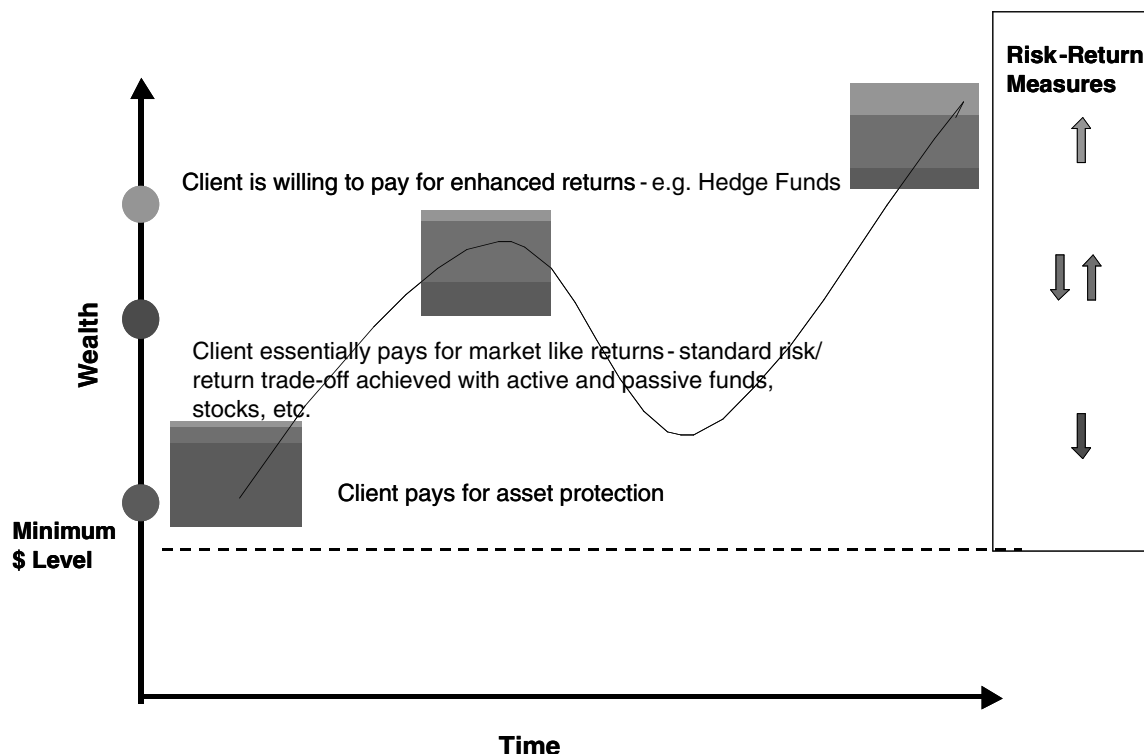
Risk-Return Measures

Client is willing to pay for enhanced returns - e.g. Hedge Funds

Wealth

Client essentially pays for market like returns - standard risk/ return trade-off achieved with active and passive funds, stocks, etc.

Client pays for asset protection

Minimum $ Level

Time